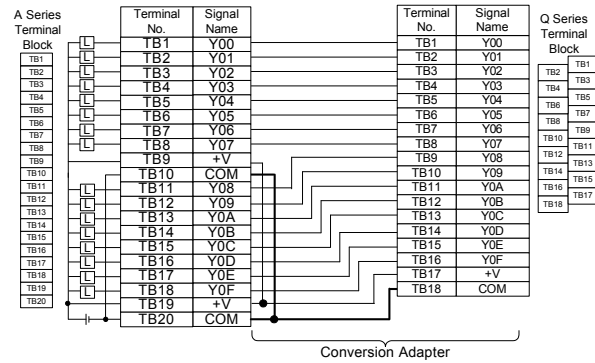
A Series Terminal Block

TB1
TB2
TB3
TB4
TB5
TB6
TB7
TB8
TB9
TB10
TB11
TB12
TB13
TB14
TB15
TB16
TB17
TB18
TB19
TB20

L
L
L
L
L
L
L
L
L
L
L
L
L
L
L
L

| Terminal No. | Signal Name |
|---|---|
| TB1 | Y00 |
| TB2 | Y01 |
| TB3 | Y02 |
| TB4 | Y03 |
| TB5 | Y04 |
| TB6 | Y05 |
| TB7 | Y06 |
| TB8 | Y07 |
| TB9 | +V |
| TB10 | COM |
| TB11 | Y08 |
| TB12 | Y09 |
| TB13 | Y0A |
| TB14 | Y0B |
| TB15 | Y0C |
| TB16 | Y0D |
| TB17 | Y0E |
| TB18 | Y0F |
| TB19 | +V |
| TB20 | COM |

| Terminal No. | Signal Name |
|---|---|
| TB1 | Y00 |
| TB2 | Y01 |
| TB3 | Y02 |
| TB4 | Y03 |
| TB5 | Y04 |
| TB6 | Y05 |
| TB7 | Y06 |
| TB8 | Y07 |
| TB9 | Y08 |
| TB10 | Y09 |
| TB11 | Y0A |
| TB12 | Y0B |
| TB13 | Y0C |
| TB14 | Y0D |
| TB15 | Y0E |
| TB16 | Y0F |
| TB17 | +V |
| TB18 | COM |

Q Series Terminal Block

TB1
TB2
TB3
TB4
TB5
TB6
TB7
TB8
TB9
TB10
TB11
TB12
TB13
TB14
TB15
TB16
TB17
TB18

Conversion Adapter